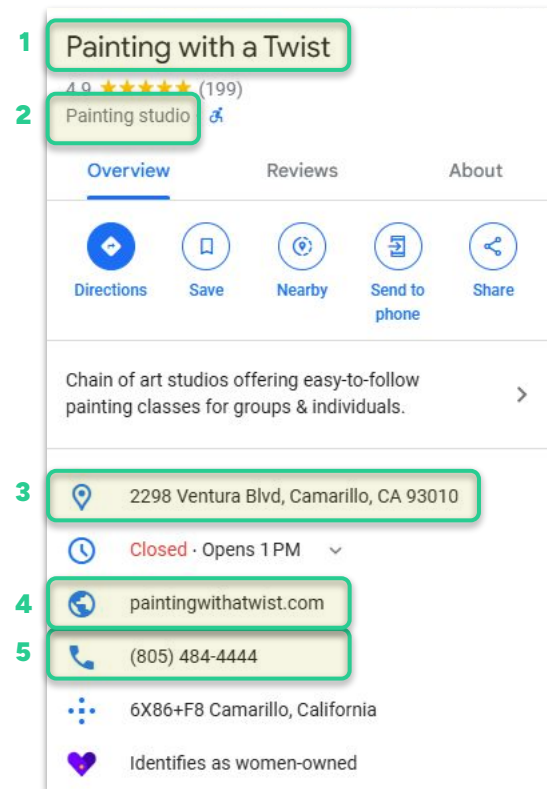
1 Painting with a Twist

4.9 ★★★★★ (199)

2 Painting studio

Overview Reviews About

Directions Save Nearby Send to phone Share

Chain of art studios offering easy-to-follow painting classes for groups & individuals.

3 2298 Ventura Blvd, Camarillo, CA 93010

Closed · Opens 1 PM

4 paintingwithatwist.com

5 (805) 484-4444

6X86+F8 Camarillo, California

Identifies as women-owned